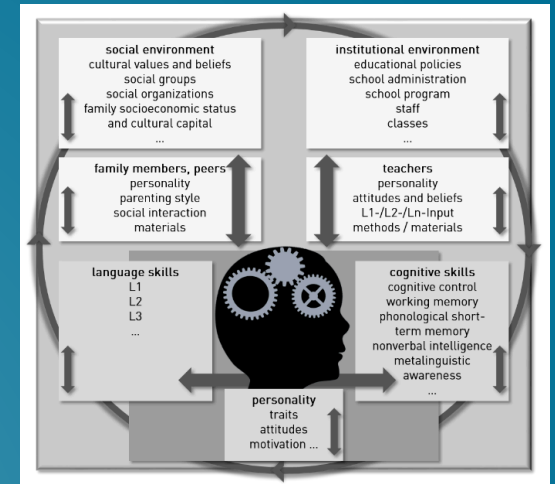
social environment
cultural values and beliefs
social groups
social organizations
family socioeconomic status
and cultural capital
...

institutional environment
educational policies
school administration
school program
staff
classes
...

family members, peers
personality
parenting style
social interaction
materials

teachers
personality
attitudes and beliefs
L1-/L2-/Ln-Input
methods / materials

language skills
L1
L2
L3
...

cognitive skills
cognitive control
working memory
phonological short-term memory
nonverbal intelligence
metalinguistic
awareness
...

personality
traits
attitudes
motivation ...